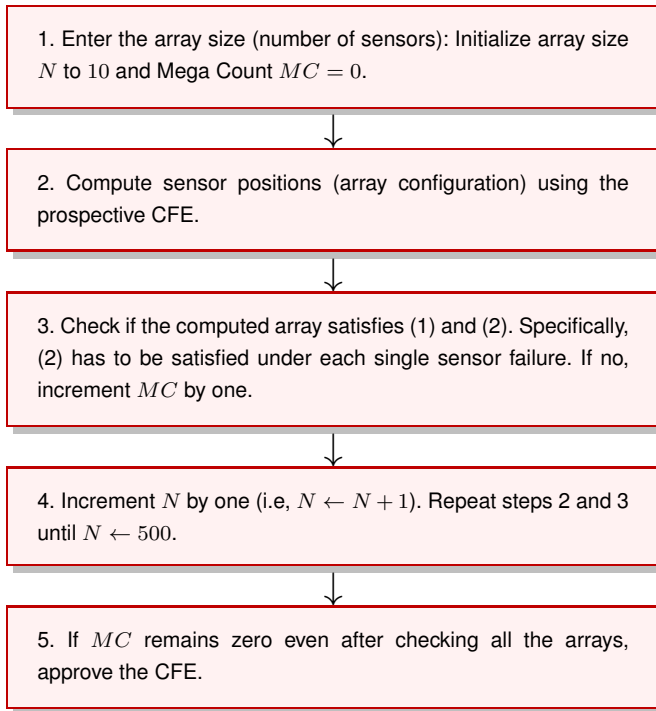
1. Enter the array size (number of sensors): Initialize array size $N$ to $10$ and Mega Count $MC = 0$.

2. Compute sensor positions (array configuration) using the prospective CFE.

3. Check if the computed array satisfies (1) and (2). Specifically, (2) has to be satisfied under each single sensor failure. If no, increment $MC$ by one.

4. Increment $N$ by one (i.e, $N \leftarrow N + 1$). Repeat steps 2 and 3 until $N \leftarrow 500$.

5. If $MC$ remains zero even after checking all the arrays, approve the CFE.